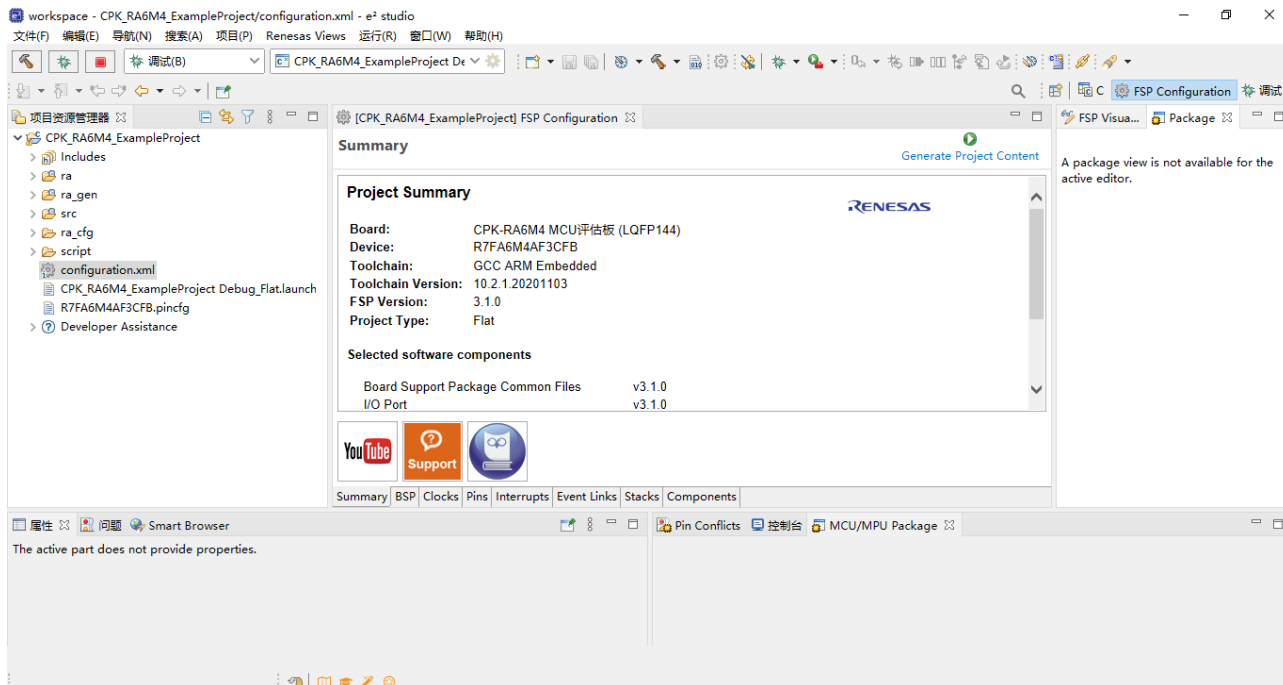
workspace - CPK_RA6M4_ExampleProject/configuration.xml - e² studio

文件(F) 编辑(E) 导航(N) 搜索(A) 项目(P) Renesas Views 运行(R) 窗口(W) 帮助(H)

调试(B)

CPK_RA6M4_ExampleProject De

C FSP Configuration 调试

项目资源管理器

CPK_RA6M4_ExampleProject
Includes
ra
ra_gen
src
ra_cfg
script
configuration.xml
CPK_RA6M4_ExampleProject Debug_Flat.launch
R7FA6M4AF3CFB.pincfg
Developer Assistance

[CPK_RA6M4_ExampleProject] FSP Configuration

Summary

Generate Project Content

Project Summary

RENESAS

| Board: | CPK-RA6M4 MCU评估板 (LQFP144) |
|---|---|
| Device: | R7FA6M4AF3CFB |
| Toolchain: | GCC ARM Embedded |
| Toolchain Version: | 10.2.1.20201103 |
| FSP Version: | 3.1.0 |
| Project Type: | Flat |

Selected software components

| Board Support Package Common Files | v3.1.0 |
|---|---|
| I/O Port | v3.1.0 |

YouTube Support

Summary BSP Clocks Pins Interrupts Event Links Stacks Components

FSP Visua... Package

A package view is not available for the active editor.

属性 问题 Smart Browser

The active part does not provide properties.

Pin Conflicts 控制台 MCU/MPU Package